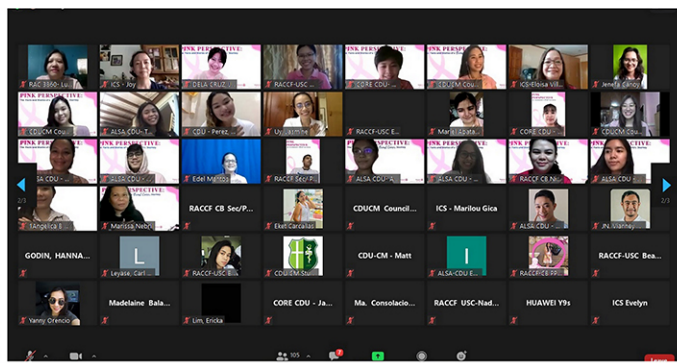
RAC 3860 - Lu...
ICS - Joy
PINK PERSPECTIVE
DELA CRUZ...
RACCF-USC...
CORE CDU-...
CDUCM Cou...
ICS-Eloisa Vill...
Jenefa Canoy
PINK PERSPECTIVE
CDUCM Cou...
ALSA CDU-T...
CDU - Perez...
Uy, ...
RACCF-USC E...
Maria Zapata...
CORE CDU - ...
CDUCM Cou...
PINK PERSPECTIVE
ALSA CDU - ...
ALSA CDU - ...
Edel Montes
RACCF Sec/P...
ALSA CDU - ...
RACCF CB Ni...
ALSA CDU - ...
2/3
2/3
Angelica ...
Marissa Nebr...
RACCF CB Sec/P...
Ekel Carcallas
CDUCM Council...
ICS - Marilou Gica
ALSA CDU - ...
JN Marney...
GODIN, HANNA...
L
Leyase, Carl...
RACCF-USC E...
CDU-CM-St...
CDU-CM - Matt
I
ALSA-CDU E...
RACCF CB FP...
RACCF-USC Bea...
Yanny Orencio
Madelaine Bala...
Lim, Ericka
CORE CDU - Ja...
Ma. Consolacio...
RACCF USC-Nad...
HUAWEI Y9s
ICS Evelyn
105
Leave